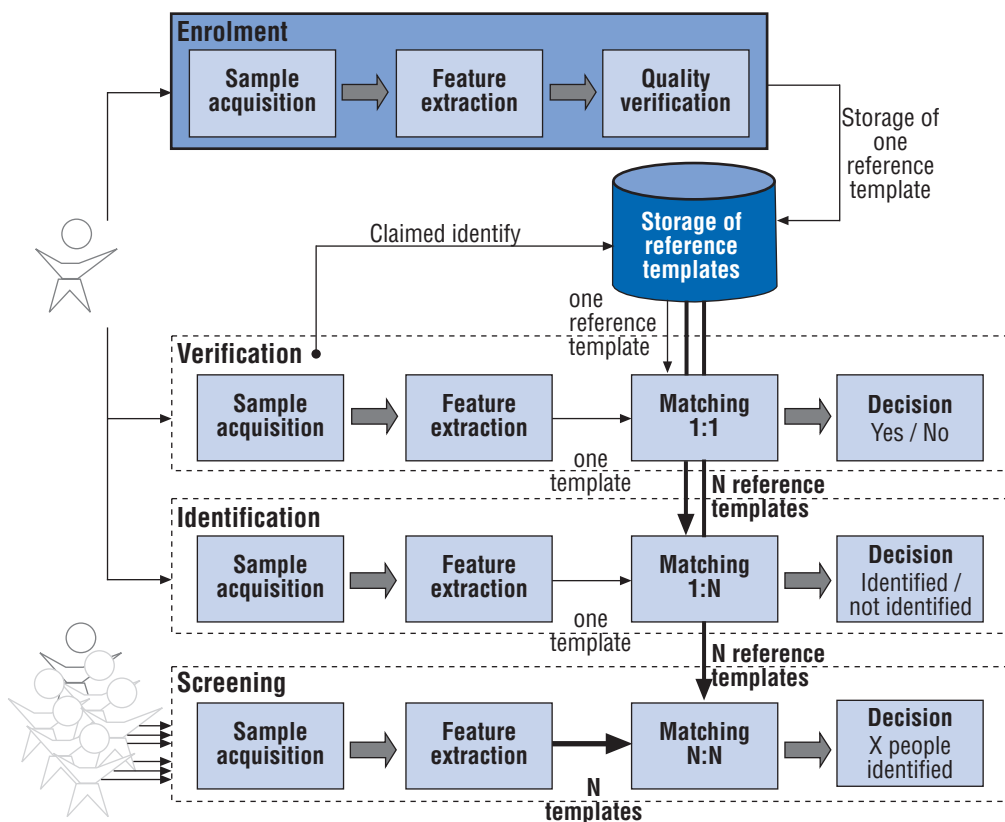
Enrolment

Sample acquisition

Feature extraction

Quality verification

Storage of one reference template

Storage of reference templates

Claimed identify

one reference template

Verification

Sample acquisition

Feature extraction

Matching 1:1

Decision
Yes / No

one template

N reference templates

Identification

Sample acquisition

Feature extraction

Matching 1:N

Decision
Identified / not identified

one template

N reference templates

Screening

Sample acquisition

Feature extraction

Matching N:N

Decision
X people identified

N templates